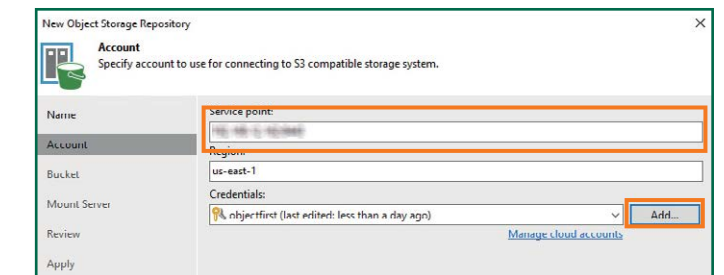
New Object Storage Repository

×

Account

Specify account to use for connecting to S3 compatible storage system.

Name

Account

Bucket

Mount Server

Review

Apply

Service point:

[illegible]

Region:

us-east-1

Credentials:

objectfirst (last edited: less than a day ago)

Add...

Manage cloud accounts